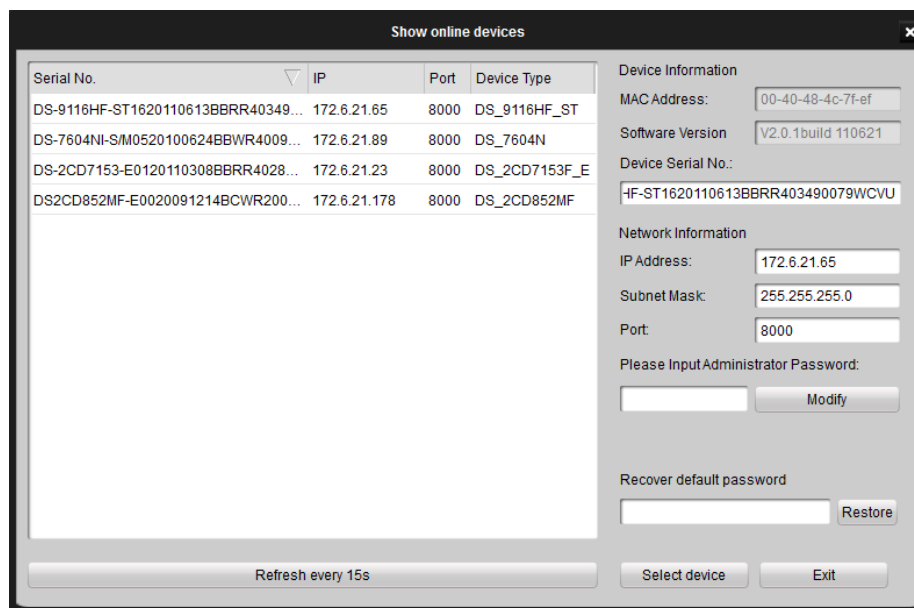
Show online devices

| Serial No. | IP | Port | Device Type |
|---|---|---|---|
| DS-9116HF-ST1620110613BBRR40349... | 172.6.21.65 | 8000 | DS_9116HF_ST |
| DS-7604NI-S/M0520100624BBWR4009... | 172.6.21.89 | 8000 | DS_7604N |
| DS-2CD7153-E0120110308BBRR4028... | 172.6.21.23 | 8000 | DS_2CD7153F_E |
| DS2CD852MF-E0020091214BCWR200... | 172.6.21.178 | 8000 | DS_2CD852MF |

Refresh every 15s

Device Information
MAC Address: 00-40-48-4c-7f-ef
Software Version V2.0.1build 110621
Device Serial No.:
HF-ST1620110613BBRR403490079WCVU

Network Information
IP Address: 172.6.21.65
Subnet Mask: 255.255.255.0
Port: 8000
Please Input Administrator Password:
Modify

Recover default password
Restore

Select device
Exit